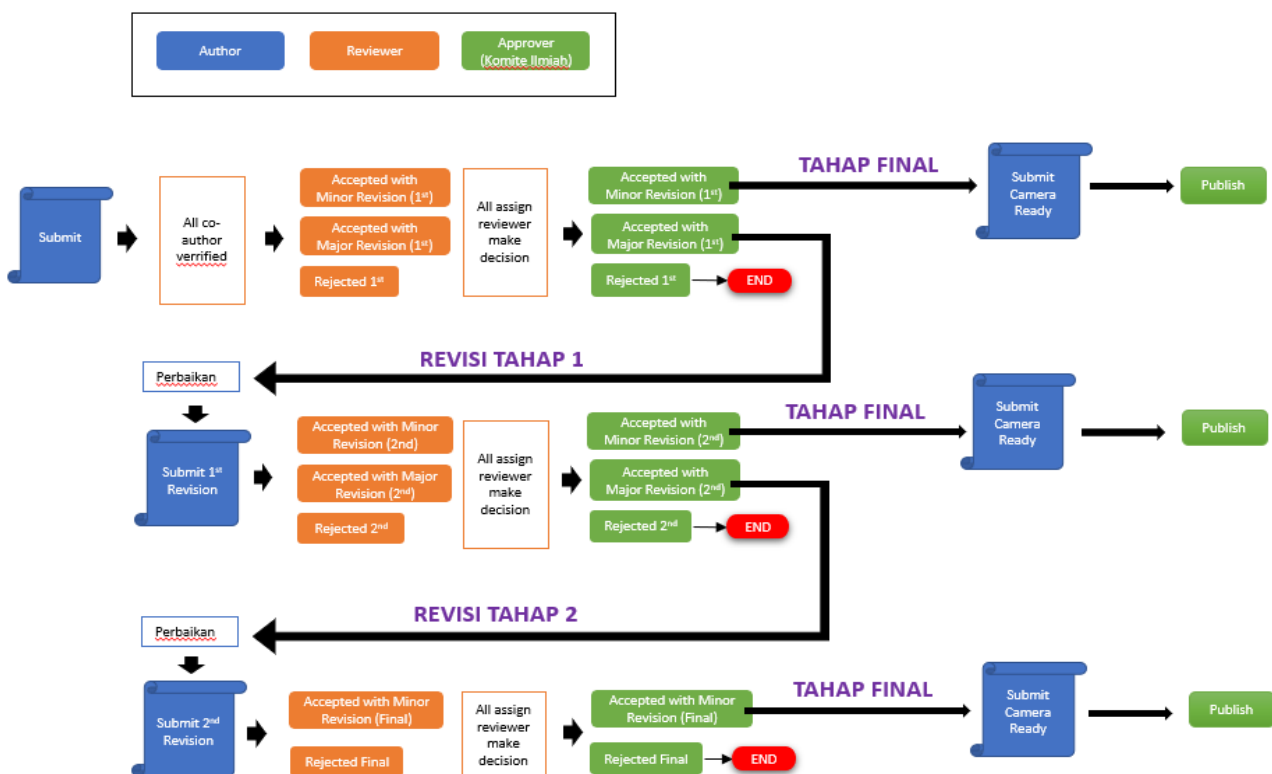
Author

Reviewer

Approver (Komite Ilmiah)

Submit

All co-author verrified

Accepted with Minor Revision ($1^{st}$)

Accepted with Major Revision ($1^{st}$)

Rejected $1^{st}$

All assign reviewer make decision

Accepted with Minor Revision ($1^{st}$)

Accepted with Major Revision ($1^{st}$)

Rejected $1^{st}$

END

TAHAP FINAL

Submit Camera Ready

Publish

REVISI TAHAP 1

Perbaikan

Submit $1^{st}$ Revision

Accepted with Minor Revision (2nd)

Accepted with Major Revision ($2^{nd}$)

Rejected $2^{nd}$

All assign reviewer make decision

Accepted with Minor Revision ($2^{nd}$)

Accepted with Major Revision ($2^{nd}$)

Rejected $2^{nd}$

END

TAHAP FINAL

Submit Camera Ready

Publish

REVISI TAHAP 2

Perbaikan

Submit $2^{nd}$ Revision

Accepted with Minor Revision (Final)

Rejected Final

All assign reviewer make decision

Accepted with Minor Revision (Final)

Rejected Final

END

TAHAP FINAL

Submit Camera Ready

Publish